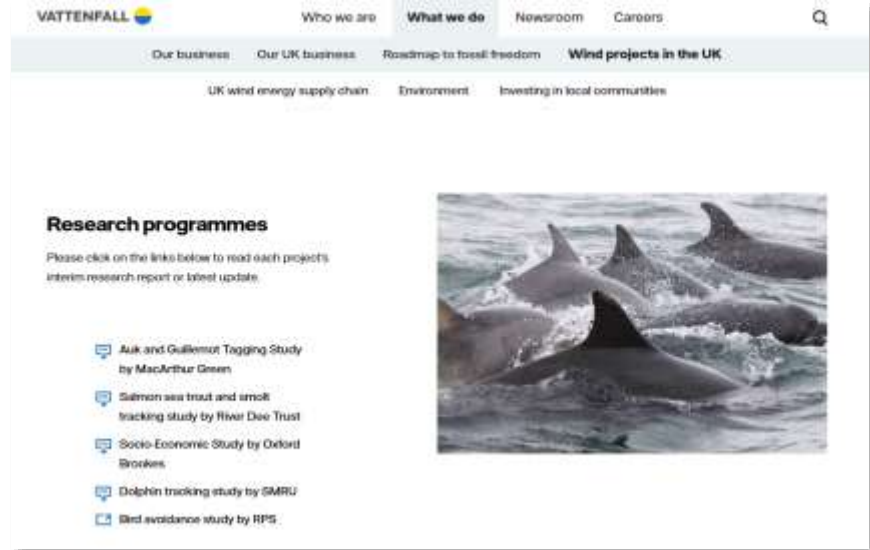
VATTENFALL

Who we are What we do Newsroom Careers

Our business Our UK business Roadmap to fossil freedom Wind projects in the UK

UK wind energy supply chain Environment Investing in local communities

Research programmes

Please click on the links below to read each project's interim research report or latest update.

Auk and Guillemot Tagging Study by MacArthur Green

Salmon sea trout and smolt tracking study by River Dee Trust

Socio-Economic Study by Oxford Brookes

Dolphin tracking study by SMRU

Bird avoidance study by RPS